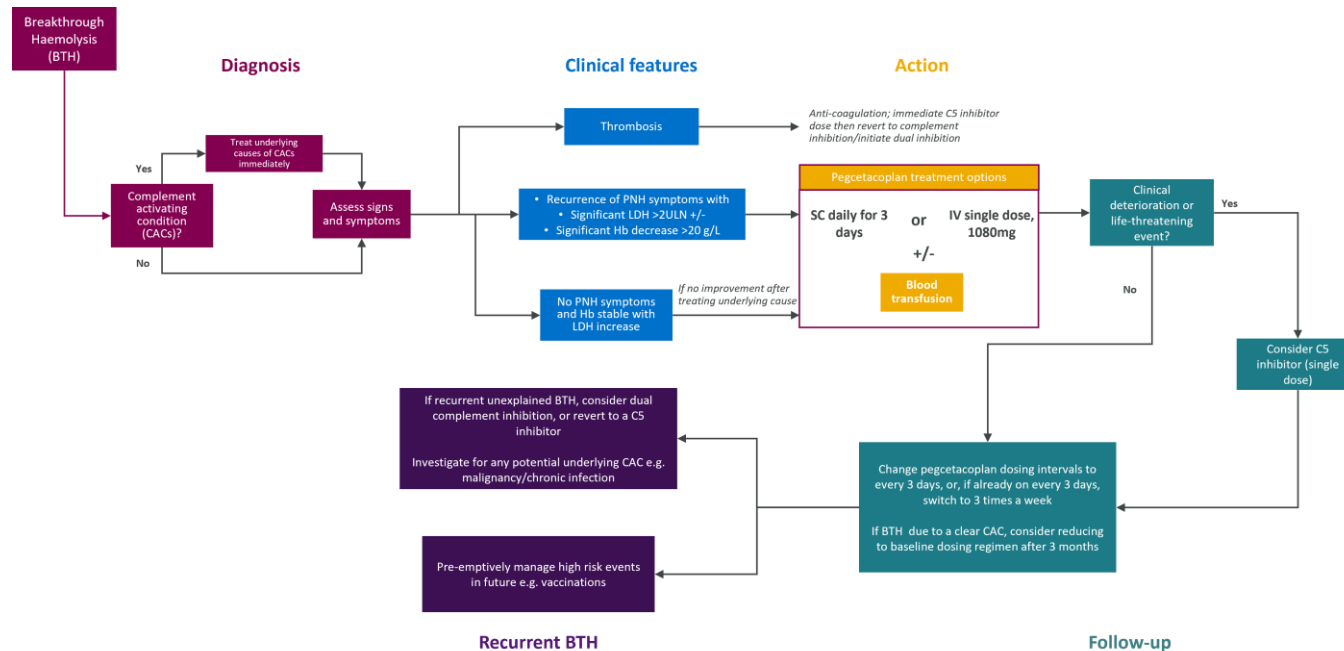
Breakthrough Haemolysis (BTH)

Diagnosis

Clinical features

Action

Complement activating condition (CACs)?

Yes

No

Treat underlying causes of CACs immediately

Assess signs and symptoms

Thrombosis

Anti-coagulation; immediate C5 inhibitor dose then revert to complement inhibition/initiate dual inhibition

• Recurrence of PNH symptoms with
• Significant LDH >2ULN +/-
• Significant Hb decrease >20 g/L

No PNH symptoms and Hb stable with LDH increase

If no improvement after treating underlying cause

Pegcetacoplan treatment options

SC daily for 3 days

or

IV single dose, 1080mg

+/-

Blood transfusion

Clinical deterioration or life-threatening event?

Yes

No

Consider C5 inhibitor (single dose)

Change pegcetacoplan dosing intervals to every 3 days, or, if already on every 3 days, switch to 3 times a week

If BTH due to a clear CAC, consider reducing to baseline dosing regimen after 3 months

If recurrent unexplained BTH, consider dual complement inhibition, or revert to a C5 inhibitor

Investigate for any potential underlying CAC e.g. malignancy/chronic infection

Pre-emptively manage high risk events in future e.g. vaccinations

Recurrent BTH

Follow-up